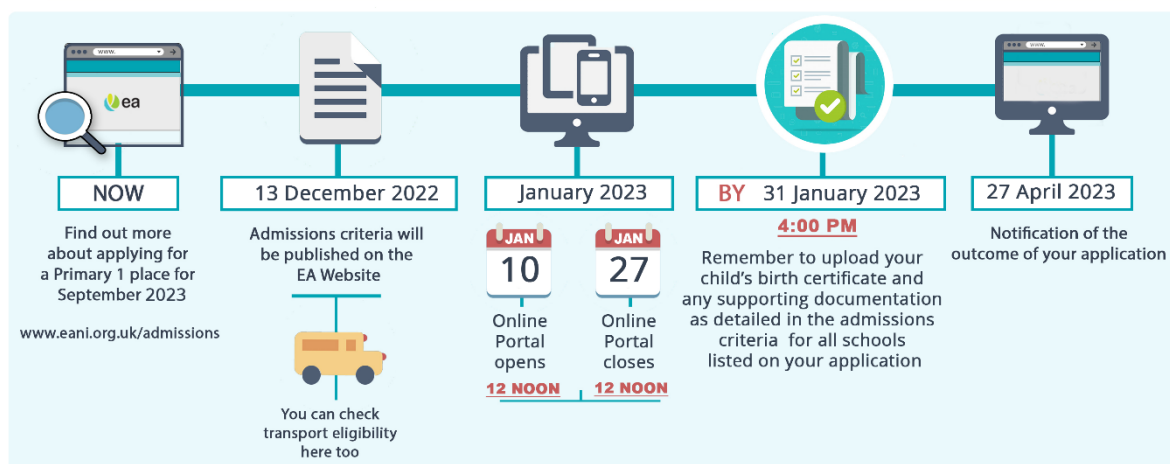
www.

ea

NOW

Find out more about applying for a Primary 1 place for September 2023

www.eani.org.uk/admissions

13 December 2022

Admissions criteria will be published on the EA Website

You can check transport eligibility here too

January 2023

JAN
10
Online Portal opens
12 NOON

JAN
27
Online Portal closes
12 NOON

BY 31 January 2023

4:00 PM

Remember to upload your child's birth certificate and any supporting documentation as detailed in the admissions criteria for all schools listed on your application

www.

27 April 2023

Notification of the outcome of your application